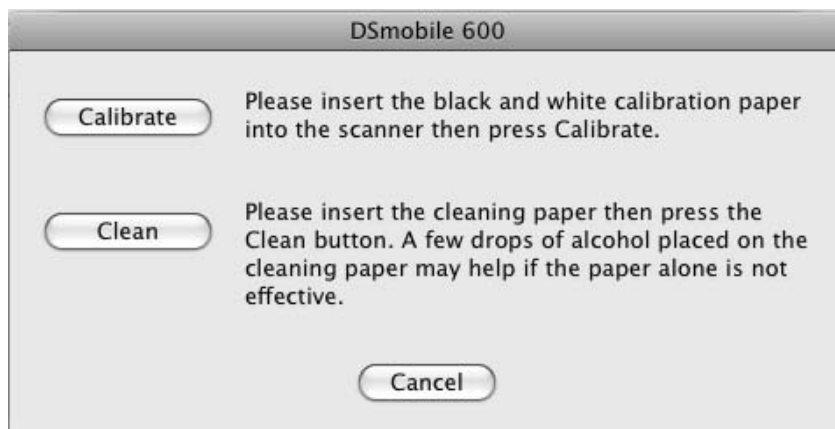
DSmobile 600

Calibrate

Please insert the black and white calibration paper into the scanner then press Calibrate.

Clean

Please insert the cleaning paper then press the Clean button. A few drops of alcohol placed on the cleaning paper may help if the paper alone is not effective.

Cancel